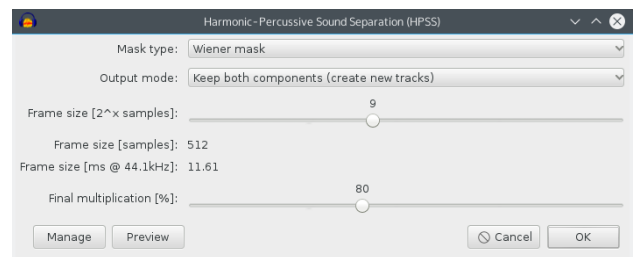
Harmonic-Percussive Sound Separation (HPSS)

Mask type: Wiener mask

Output mode: Keep both components (create new tracks)

Frame size [2^x samples]: 9

Frame size [samples]: 512

Frame size [ms @ 44.1kHz]: 11.61

Final multiplication [%]: 80

Manage Preview Cancel OK